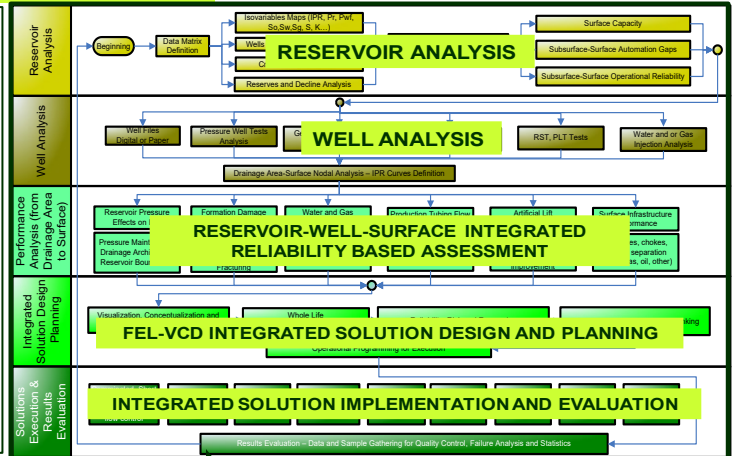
Reservoir Analysis

Beginning

Data Matrix Definition

Isovariables Maps (IPR, Pr, Pwf, So,Sw,Sg, S, K…)

Wells

C

C

Reserves and Decline Analysis

RESERVOIR ANALYSIS

Surface Capacity

Subsurface-Surface Automation Gaps

Subsurface-Surface Operational Reliability

Well Analysis

Well Files Digital or Paper

Pressure Well Tests Analysis

G

WELL ANALYSIS

RST, PLT Tests

Water and or Gas Injection Analysis

Drainage Area-Surface Nodal Analysis – IPR Curves Definition

Performance Analysis (from Drainage Area to Surface)

Reservoir Pressure Effects on

Formation Damage

Water and Gas

Production Tubing Flow

Artificial Lift

Surface Infrastructure Performance

Pressure Maint Drainage Archi Reservoir Boun

Fracturing

Improvements

es, chokes, separation es, oil, other)

RESERVOIR-WELL-SURFACE INTEGRATED RELIABILITY BASED ASSESSMENT

Integrated Solution Design Planning

Visualization, Conceptualization and

Whole Life

king

FEL-VCD INTEGRATED SOLUTION DESIGN AND PLANNING

Operational Programming for Execution

Solutions Execution & Results Evaluation

INTEGRATED SOLUTION IMPLEMENTATION AND EVALUATION

Results Evaluation – Data and Sample Gathering for Quality Control, Failure Analysis and Statistics